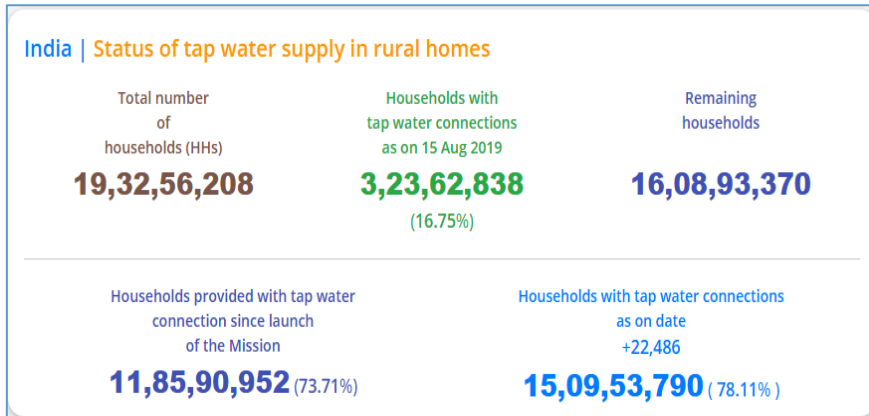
India | Status of tap water supply in rural homes

Total number of households (HHs)
19,32,56,208

Households with tap water connections as on 15 Aug 2019
3,23,62,838
(16.75%)

Remaining households
16,08,93,370

Households provided with tap water connection since launch of the Mission
11,85,90,952 (73.71%)

Households with tap water connections as on date
+22,486
15,09,53,790 ( 78.11% )